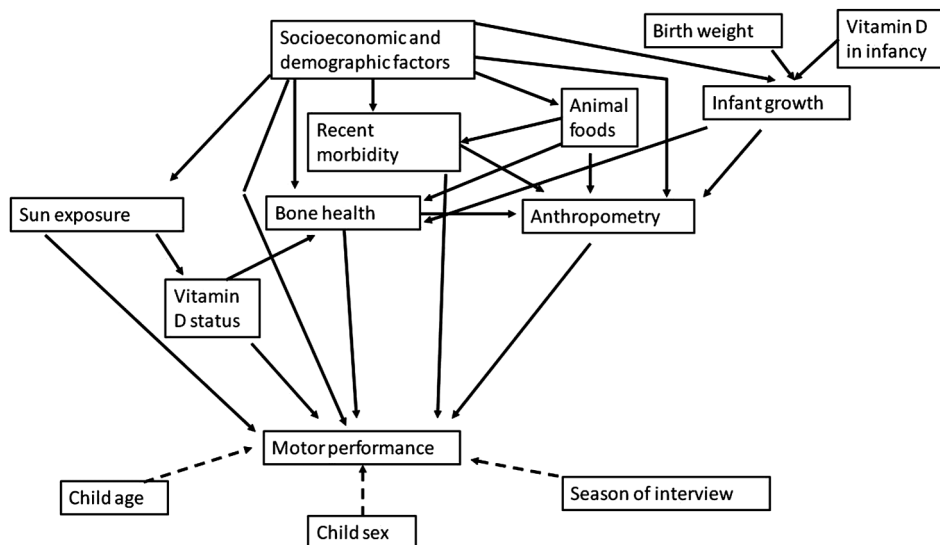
Socioeconomic and demographic factors

Birth weight

Vitamin D in infancy

Infant growth

Animal foods

Recent morbidity

Sun exposure

Bone health

Anthropometry

Vitamin D status

Motor performance

Child age

Season of interview

Child sex